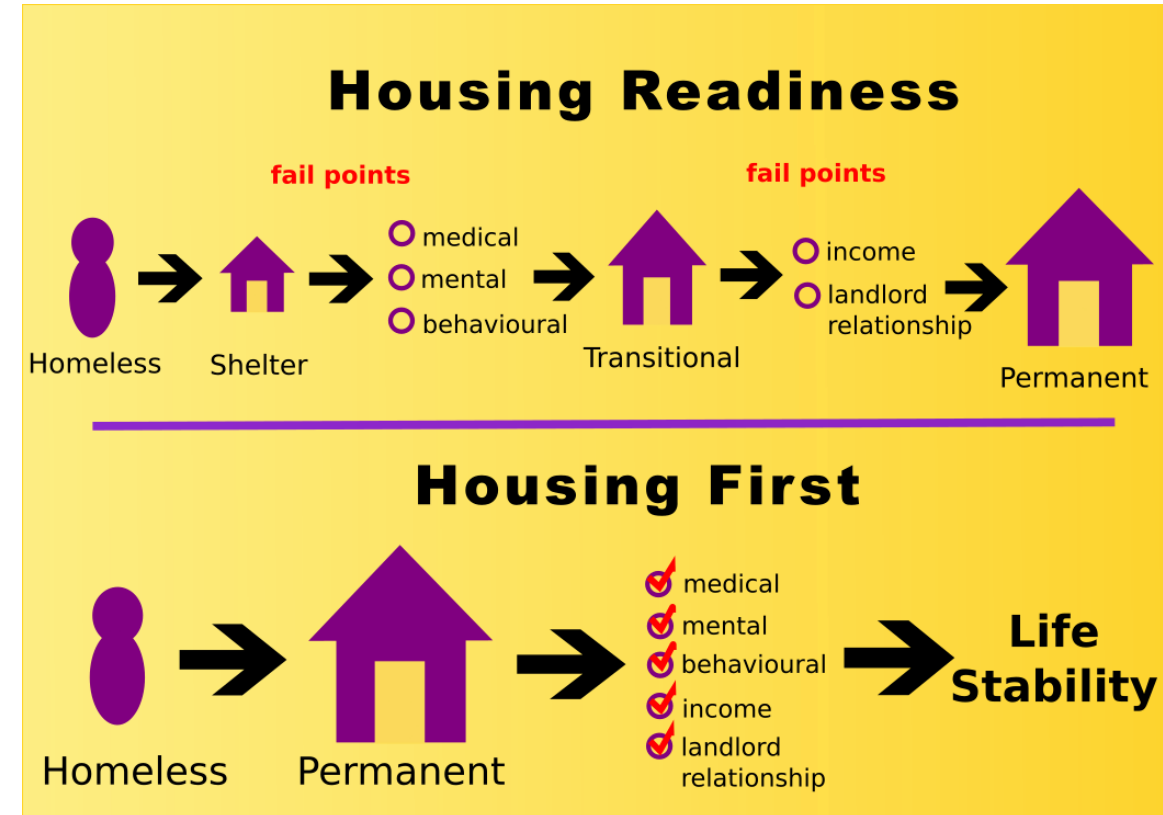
Housing Readiness

Homeless

Shelter

fail points

medical
mental
behavioural

Transitional

fail points

income
landlord relationship

Permanent

Housing First

Homeless

Permanent

medical
mental
behavioural
income
landlord relationship

Life Stability